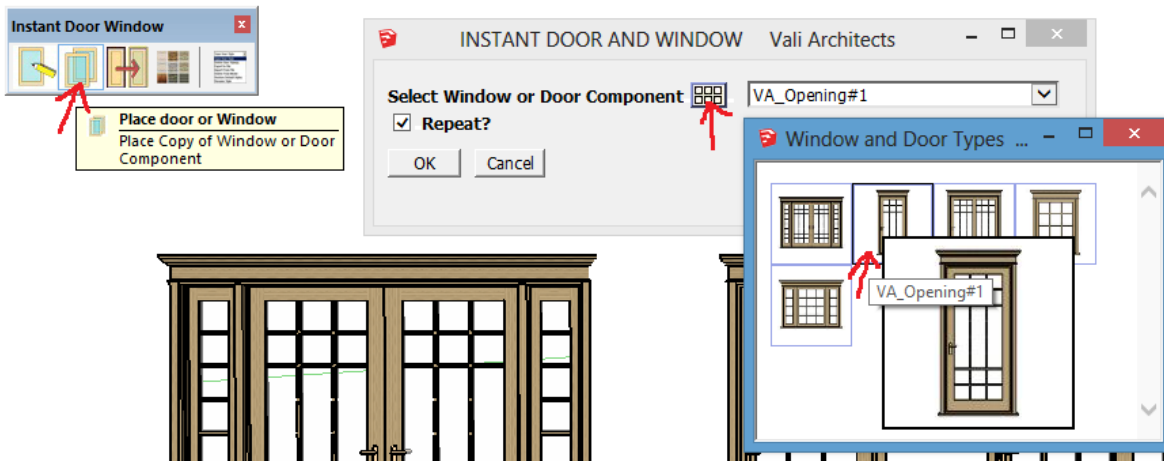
Instant Door Window

Place door or Window
Place Copy of Window or Door Component

INSTANT DOOR AND WINDOW Vali Architects

Select Window or Door Component

VA_Opening#1

Repeat?

OK

Cancel

Window and Door Types ...

VA_Opening#1